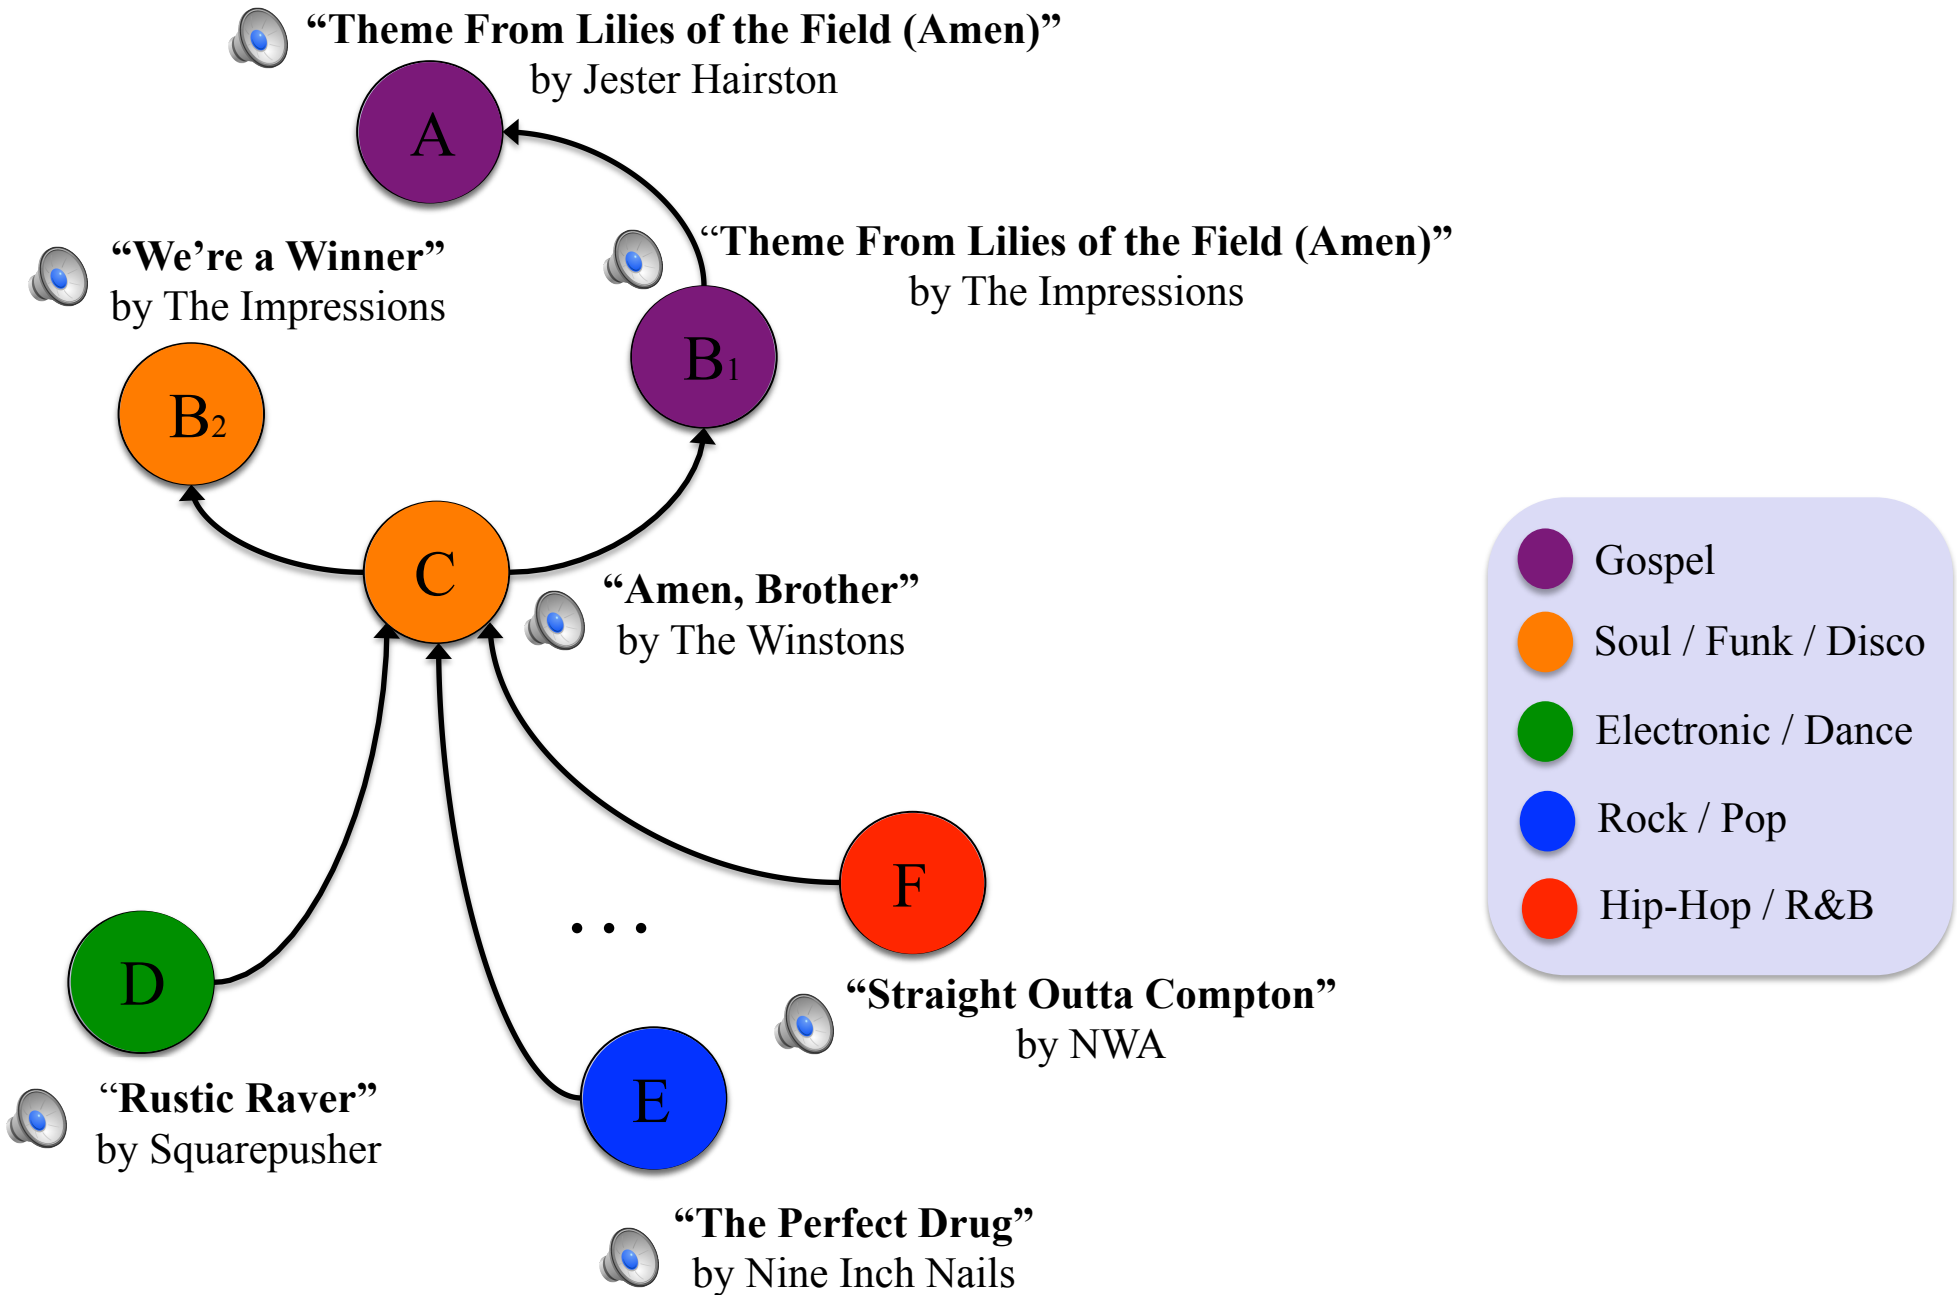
“Theme From Lilies of the Field (Amen)” by Jester Hairston

A

“We’re a Winner” by The Impressions

“Theme From Lilies of the Field (Amen)” by The Impressions

$B_1$

$B_2$

C

“Amen, Brother” by The Winstons

F

D

. . .

“Straight Outta Compton” by NWA

“Rustic Raver” by Squarepusher

E

“The Perfect Drug” by Nine Inch Nails

Gospel

Soul / Funk / Disco

Electronic / Dance

Rock / Pop

Hip-Hop / R&B